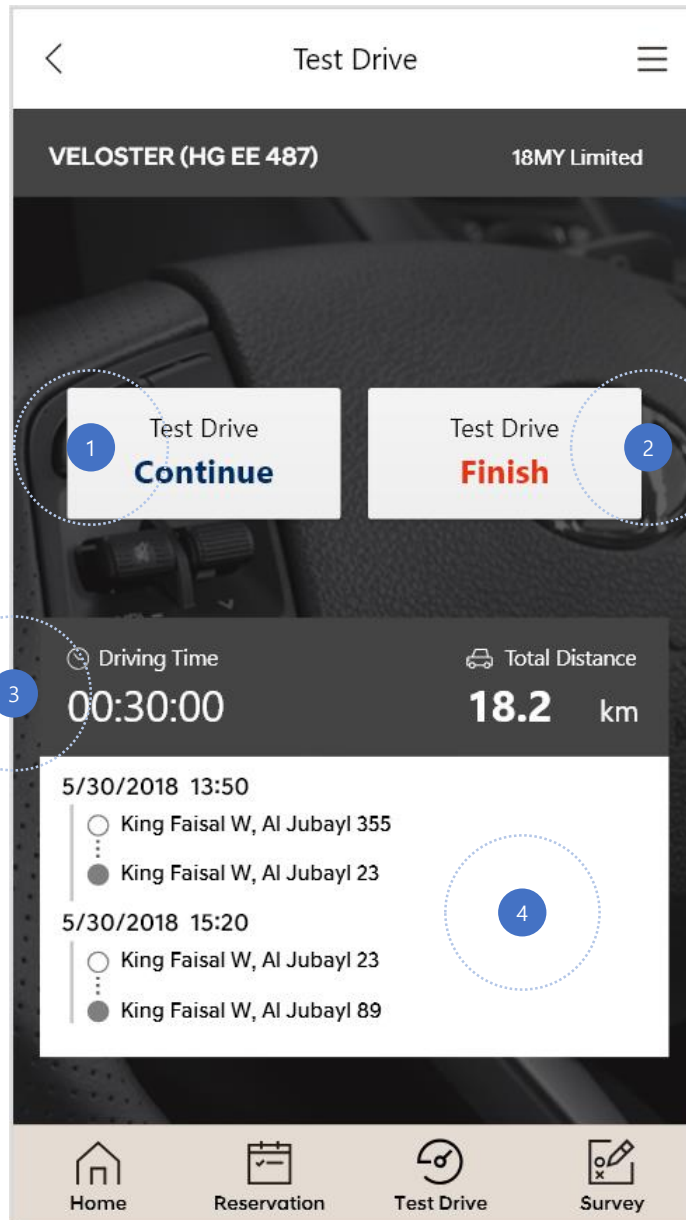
<
Test Drive
☰

VELOSTER (HG EE 487)
18MY Limited

1
Test Drive
Continue

Test Drive
Finish
2

3
Driving Time
00:30:00

Total Distance
18.2 km

5/30/2018 13:50
King Faisal W, Al Jubayl 355
King Faisal W, Al Jubayl 23

5/30/2018 15:20
King Faisal W, Al Jubayl 23
King Faisal W, Al Jubayl 89

4

Home
Reservation
Test Drive
Survey